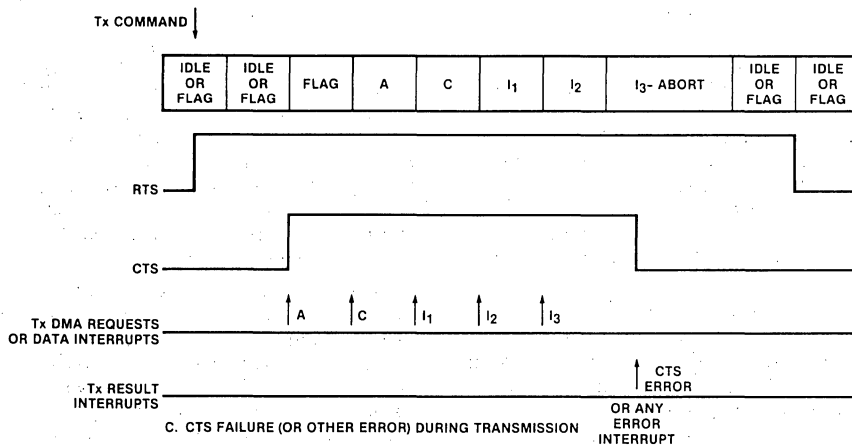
Tx COMMAND

| IDLE OR FLAG | IDLE OR FLAG | FLAG | A | C | $I_1$ | $I_2$ | $I_3$- ABORT | IDLE OR FLAG | IDLE OR FLAG |
|---|---|---|---|---|---|---|---|---|---|

RTS

CTS

Tx DMA REQUESTS OR DATA INTERRUPTS

A C $I_1$ $I_2$ $I_3$

Tx RESULT INTERRUPTS

CTS ERROR

OR ANY ERROR INTERRUPT

C. CTS FAILURE (OR OTHER ERROR) DURING TRANSMISSION